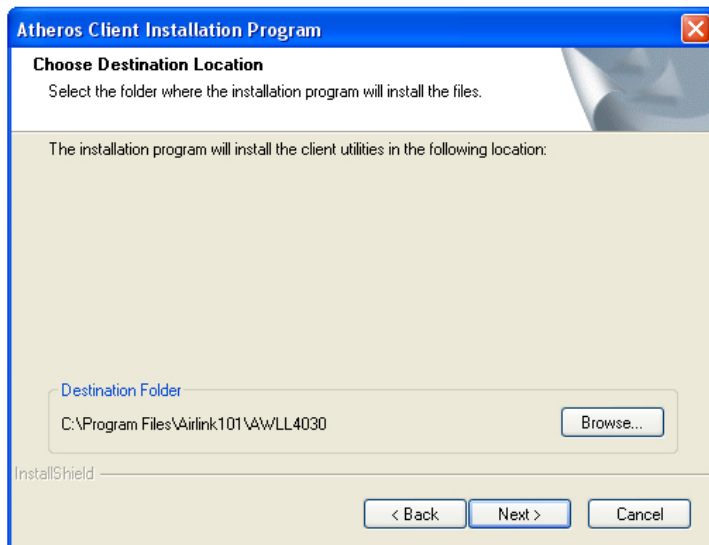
Atheros Client Installation Program

Choose Destination Location
Select the folder where the installation program will install the files.

The installation program will install the client utilities in the following location:

Destination Folder
C:\Program Files\Airlink101\AWLL4030
Browse...

InstallShield

< Back
Next >
Cancel